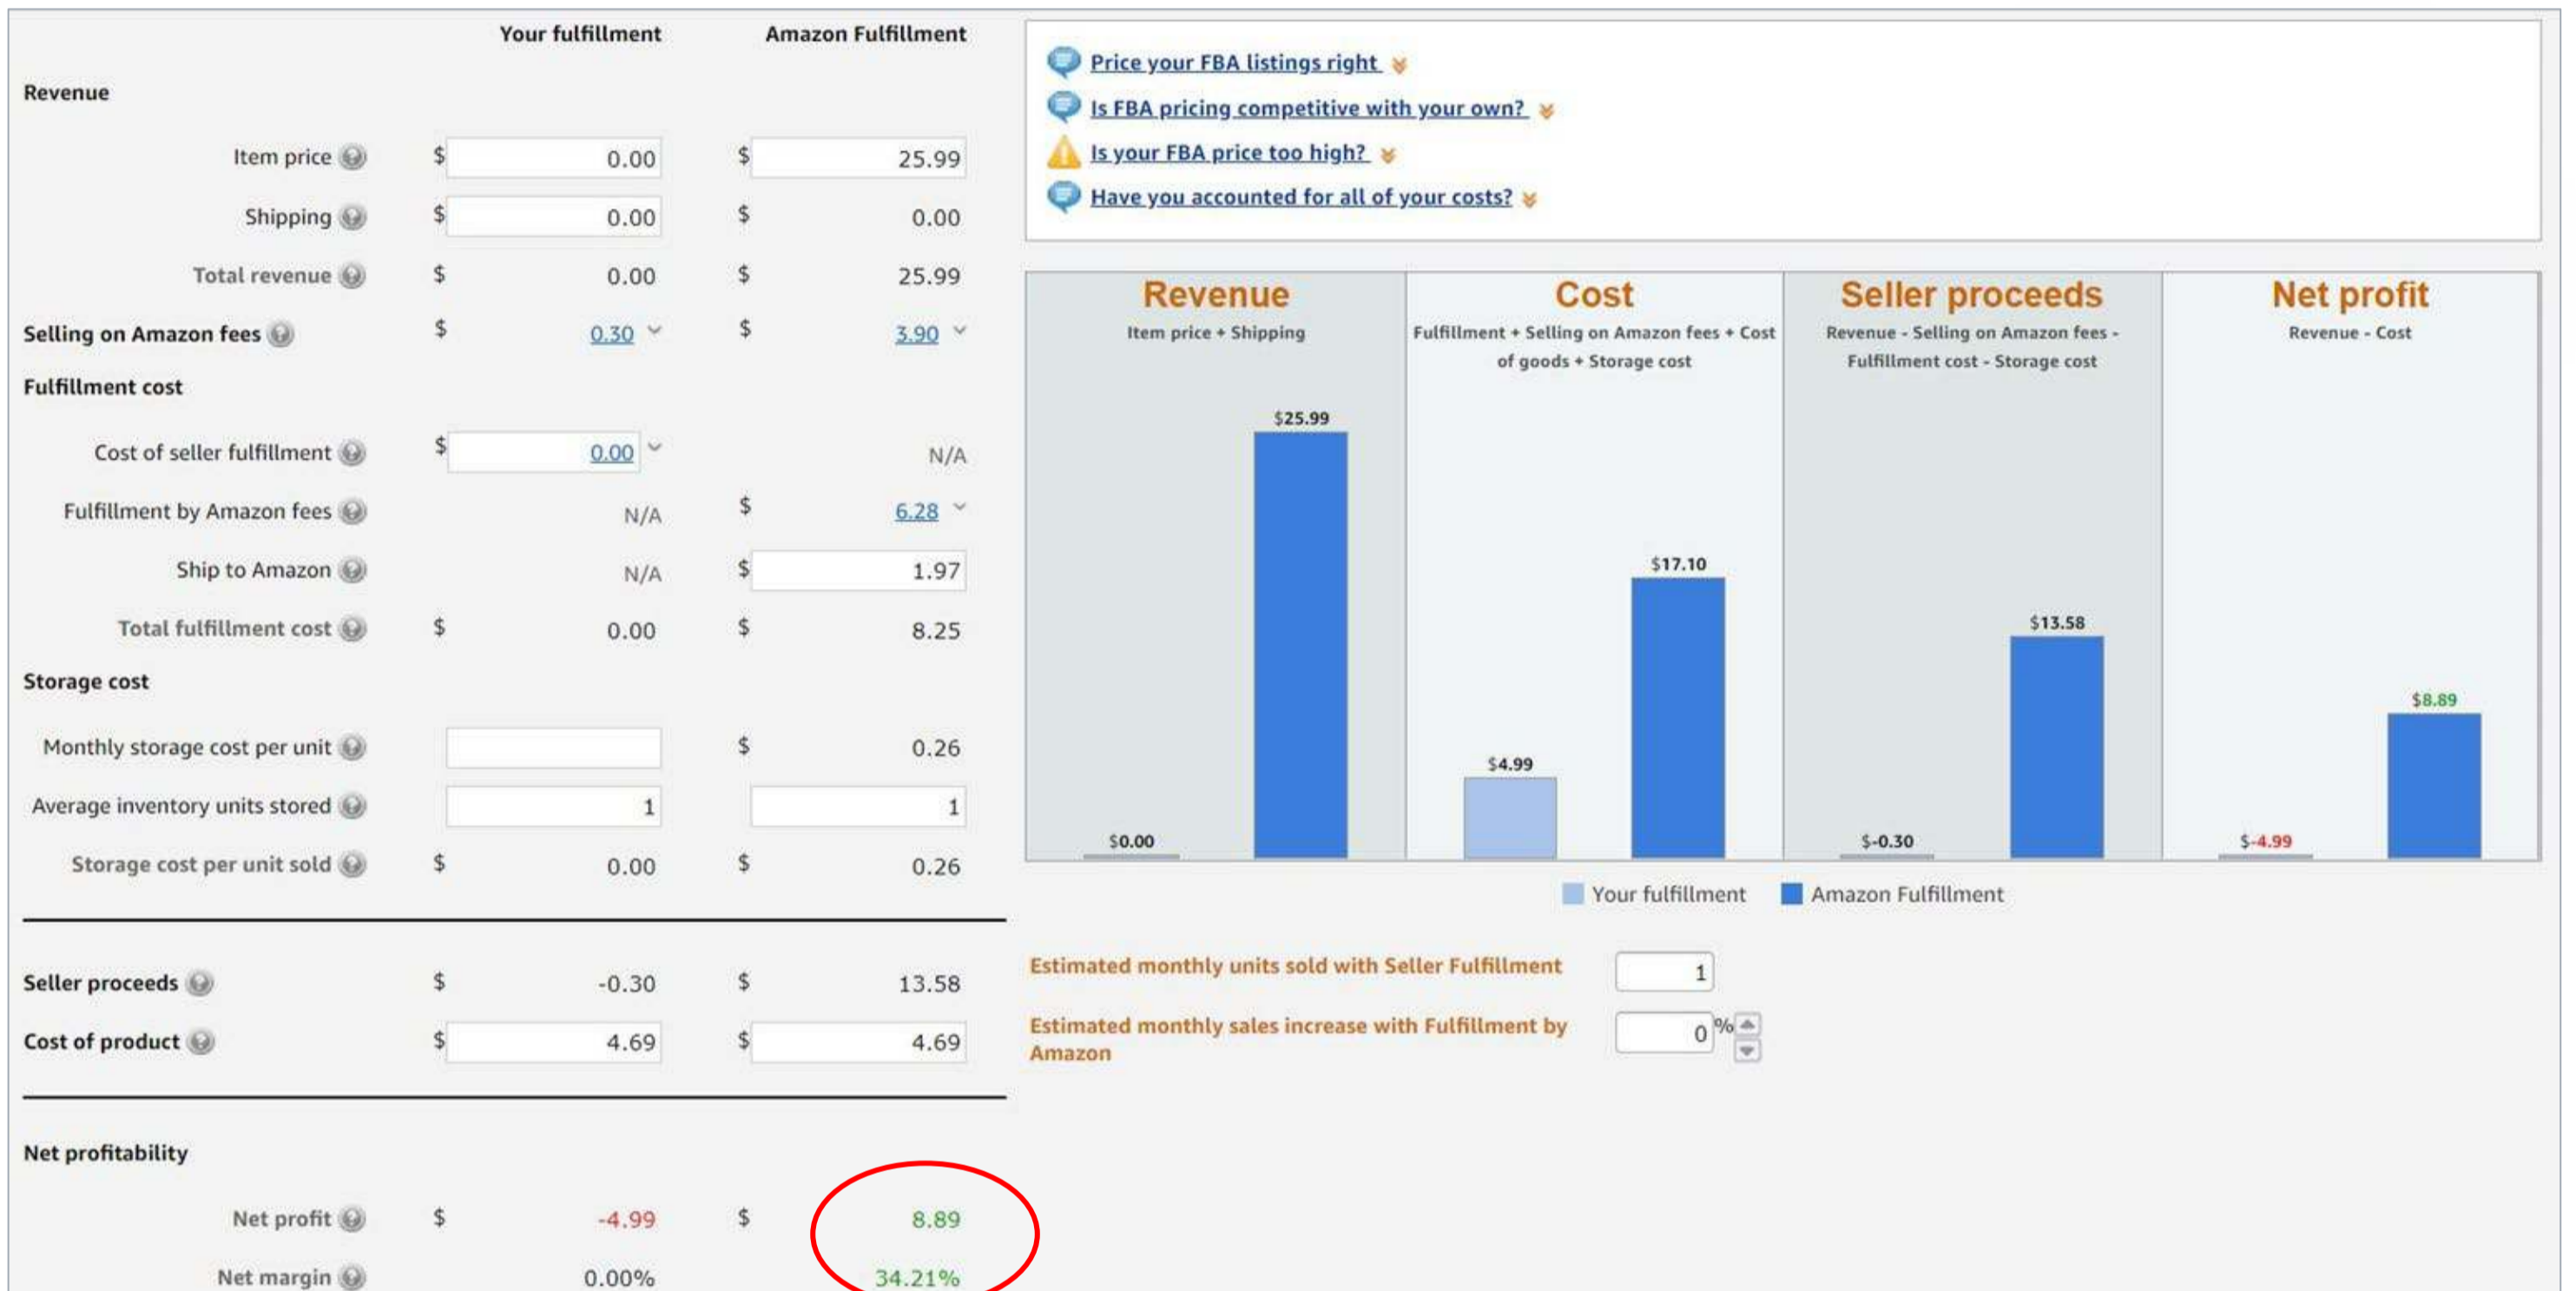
| | Your fulfillment | Amazon Fulfillment |
|---|---|---|
| **Revenue** | | |
| Item price | \$ 0.00 | \$ 25.99 |
| Shipping | \$ 0.00 | \$ 0.00 |
| Total revenue | \$ 0.00 | \$ 25.99 |
| **Selling on Amazon fees** | \$ 0.30 | \$ 3.90 |
| **Fulfillment cost** | | |
| Cost of seller fulfillment | \$ 0.00 | N/A |
| Fulfillment by Amazon fees | N/A | \$ 6.28 |
| Ship to Amazon | N/A | \$ 1.97 |
| Total fulfillment cost | \$ 0.00 | \$ 8.25 |
| **Storage cost** | | |
| Monthly storage cost per unit | | \$ 0.26 |
| Average inventory units stored | 1 | 1 |
| Storage cost per unit sold | \$ 0.00 | \$ 0.26 |
| **Seller proceeds** | \$ -0.30 | \$ 13.58 |
| **Cost of product** | \$ 4.69 | \$ 4.69 |
| **Net profitability** | | |
| Net profit | \$ -4.99 | \$ 8.89 |
| Net margin | 0.00% | 34.21% |

Price your FBA listings right
Is FBA pricing competitive with your own?
Is your FBA price too high?
Have you accounted for all of your costs?

Revenue
Item price + Shipping
\$0.00
\$25.99

Cost
Fulfillment + Selling on Amazon fees + Cost of goods + Storage cost
\$4.99
\$17.10

Seller proceeds
Revenue - Selling on Amazon fees - Fulfillment cost - Storage cost
\$-0.30
\$13.58

Net profit
Revenue - Cost
\$-4.99
\$8.89

Your fulfillment Amazon Fulfillment

Estimated monthly units sold with Seller Fulfillment 1

Estimated monthly sales increase with Fulfillment by Amazon 0 %